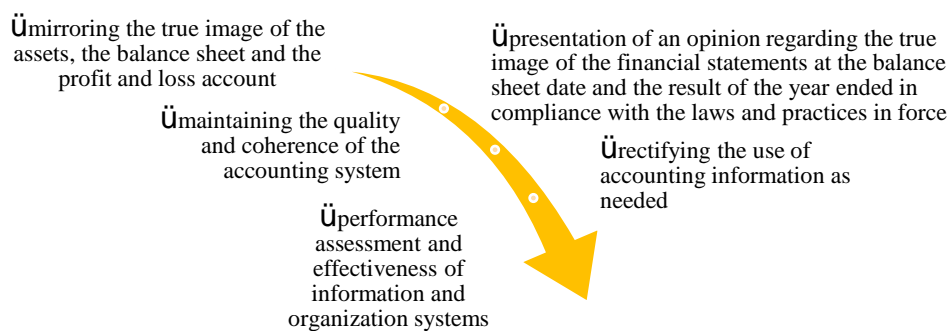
Ümirroring the true image of the assets, the balance sheet and the profit and loss account

Üpresentation of an opinion regarding the true image of the financial statements at the balance sheet date and the result of the year ended in compliance with the laws and practices in force

Ümaintaining the quality and coherence of the accounting system

Ürectifying the use of accounting information as needed

Üperformance assessment and effectiveness of information and organization systems